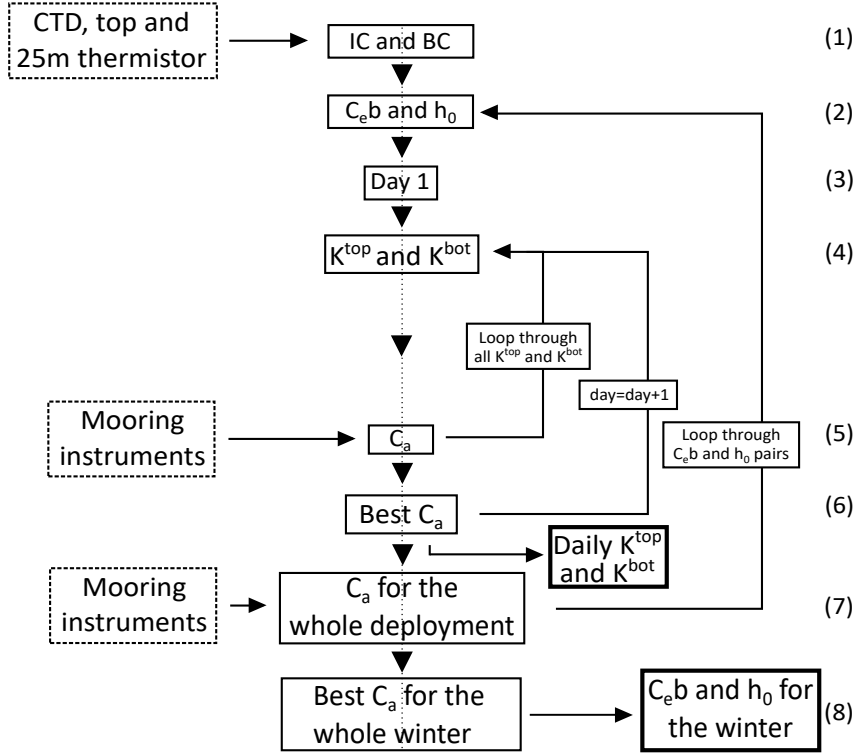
CTD, top and 25m thermistor

IC and BC

(1)

$C_e$b and $h_0$

(2)

Day 1

(3)

$K^{top}$ and $K^{bot}$

(4)

Loop through all $K^{top}$ and $K^{bot}$

day=day+1

Mooring instruments

$C_a$

Loop through $C_e$b and $h_0$ pairs

(5)

Best $C_a$

(6)

Daily $K^{top}$ and $K^{bot}$

Mooring instruments

$C_a$ for the whole deployment

(7)

Best $C_a$ for the whole winter

$C_e$b and $h_0$ for the winter

(8)